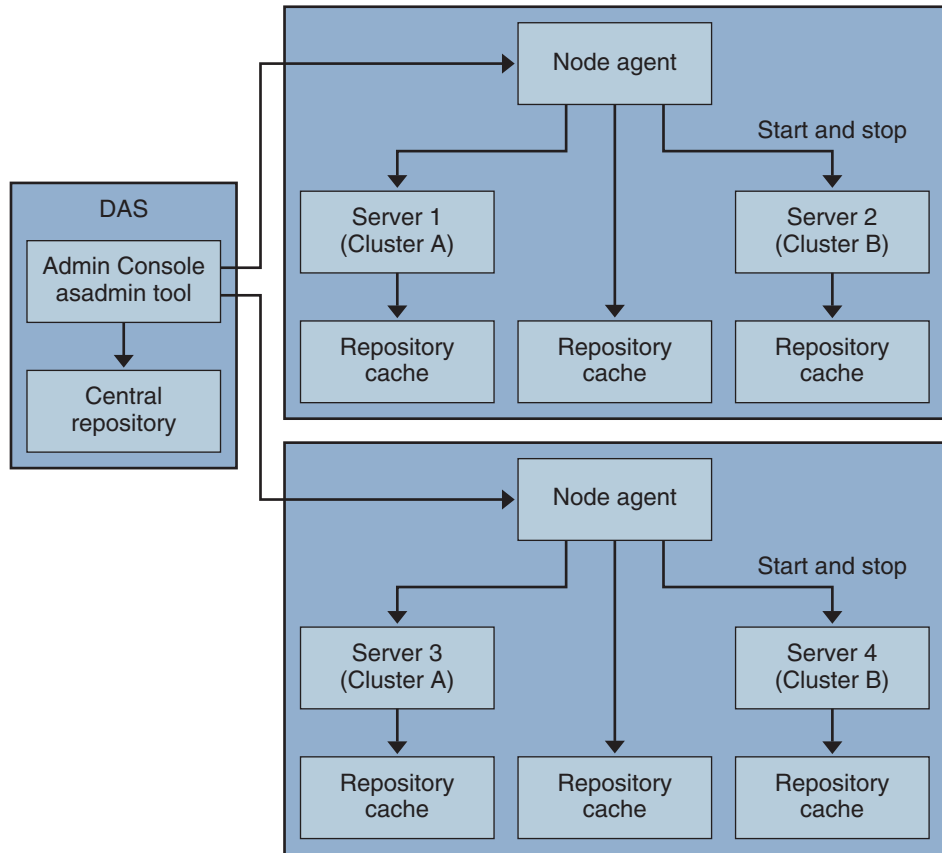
DAS

Admin Console
asadmin tool

Central
repository

Node agent

Start and stop

Server 1
(Cluster A)

Server 2
(Cluster B)

Repository
cache

Repository
cache

Repository
cache

Node agent

Start and stop

Server 3
(Cluster A)

Server 4
(Cluster B)

Repository
cache

Repository
cache

Repository
cache